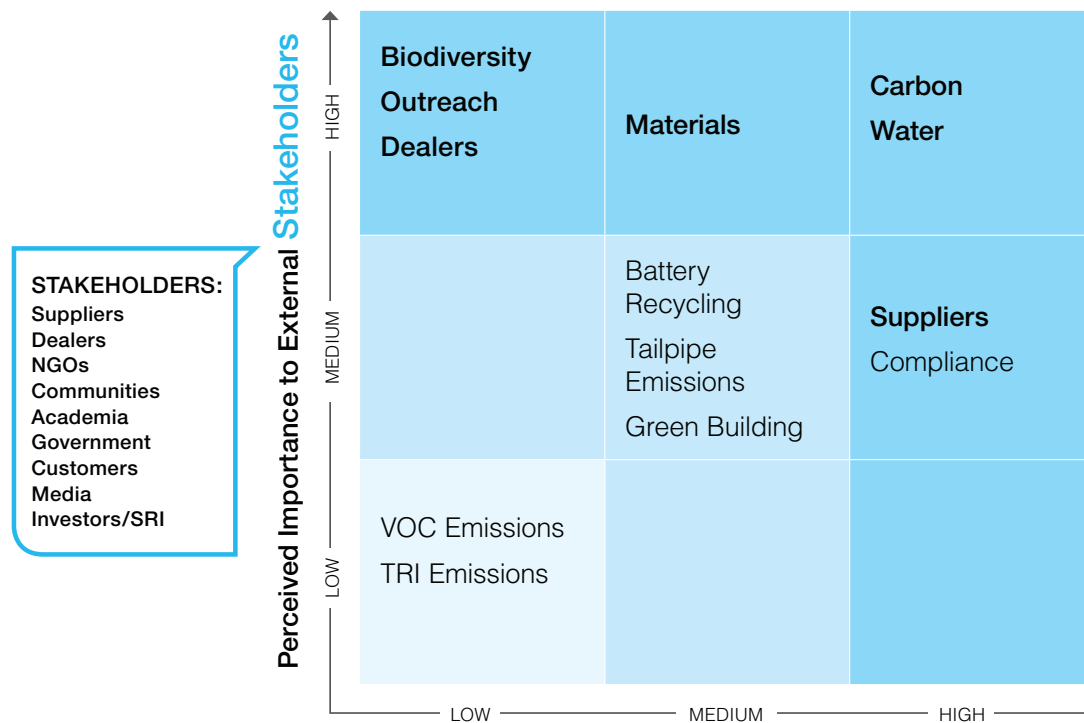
STAKEHOLDERS:
Suppliers
Dealers
NGOs
Communities
Academia
Government
Customers
Media
Investors/SRI

Perceived Importance to External Stakeholders

HIGH
MEDIUM
LOW

| | | |
|---|---|---|
| Biodiversity Outreach Dealers | Materials | Carbon Water |
| | Battery Recycling Tailpipe Emissions Green Building | Suppliers Compliance |
| VOC Emissions TRI Emissions | | |

LOW
MEDIUM
HIGH